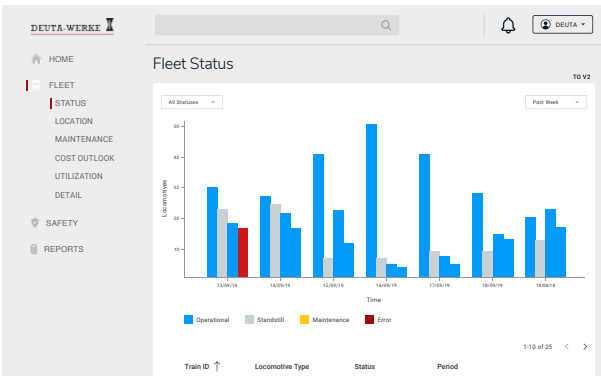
DEUTA-WERKE

DEUTA

HOME

FLEET

STATUS

LOCATION

MAINTENANCE

COST OUTLOOK

UTILIZATION

DETAIL

SAFETY

REPORTS

Fleet Status

TO V2

All Statuses

Past Week

50

40

30

20

10

Locomotives

12/09/19

13/09/19

15/09/19

16/09/19

17/09/19

18/09/19

19/09/19

Time

Operational

Standstill

Maintenance

Error

1-10 of 25

Train ID

Locomotive Type

Status

Period